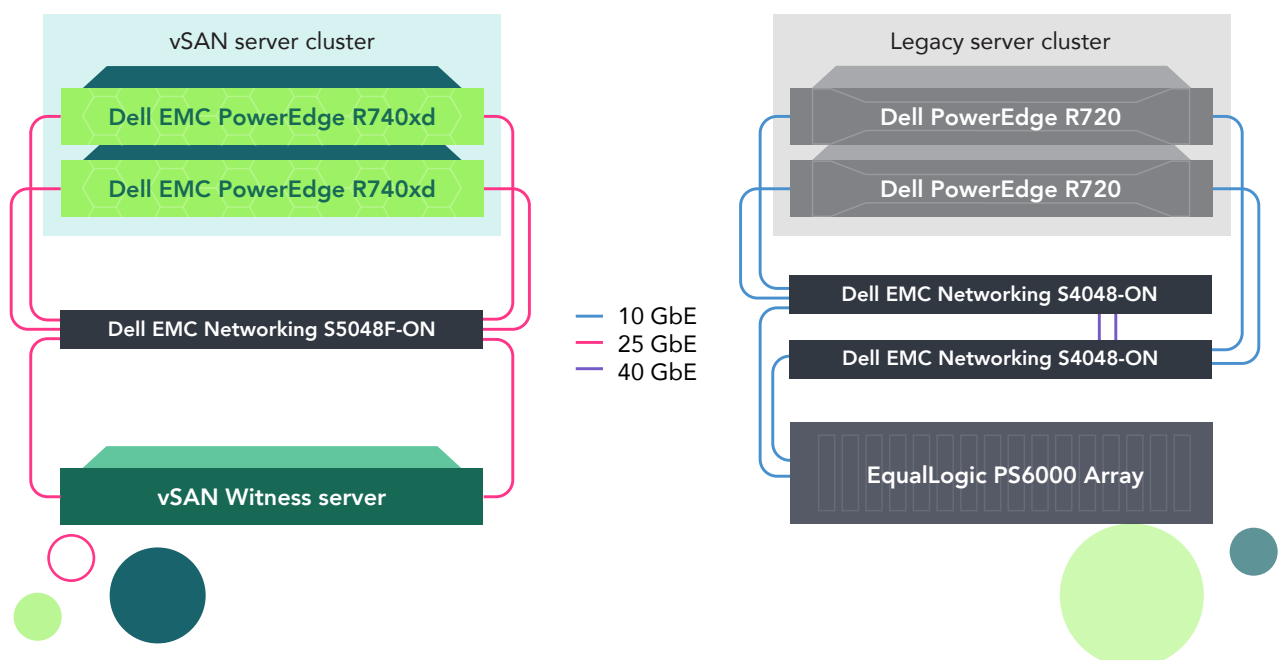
vSAN server cluster

Dell EMC PowerEdge R740xd

Dell EMC PowerEdge R740xd

Dell EMC Networking S5048F-ON

vSAN Witness server

10 GbE
25 GbE
40 GbE

Legacy server cluster

Dell PowerEdge R720

Dell PowerEdge R720

Dell EMC Networking S4048-ON

Dell EMC Networking S4048-ON

EqualLogic PS6000 Array